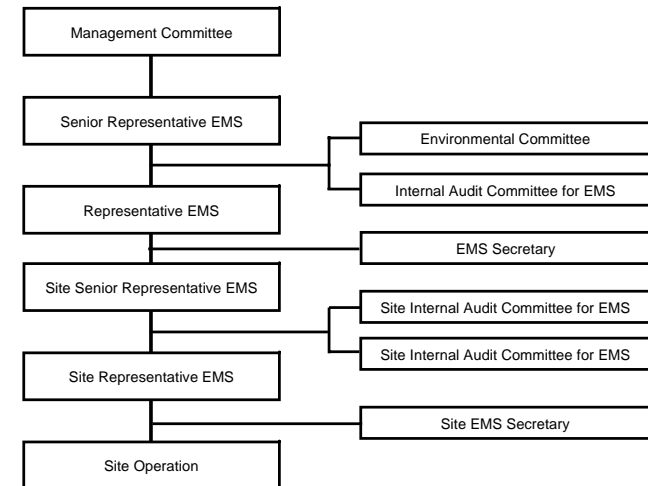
Management Committee

Senior Representative EMS

Environmental Committee

Internal Audit Committee for EMS

Representative EMS

EMS Secretary

Site Senior Representative EMS

Site Internal Audit Committee for EMS

Site Internal Audit Committee for EMS

Site Representative EMS

Site EMS Secretary

Site Operation